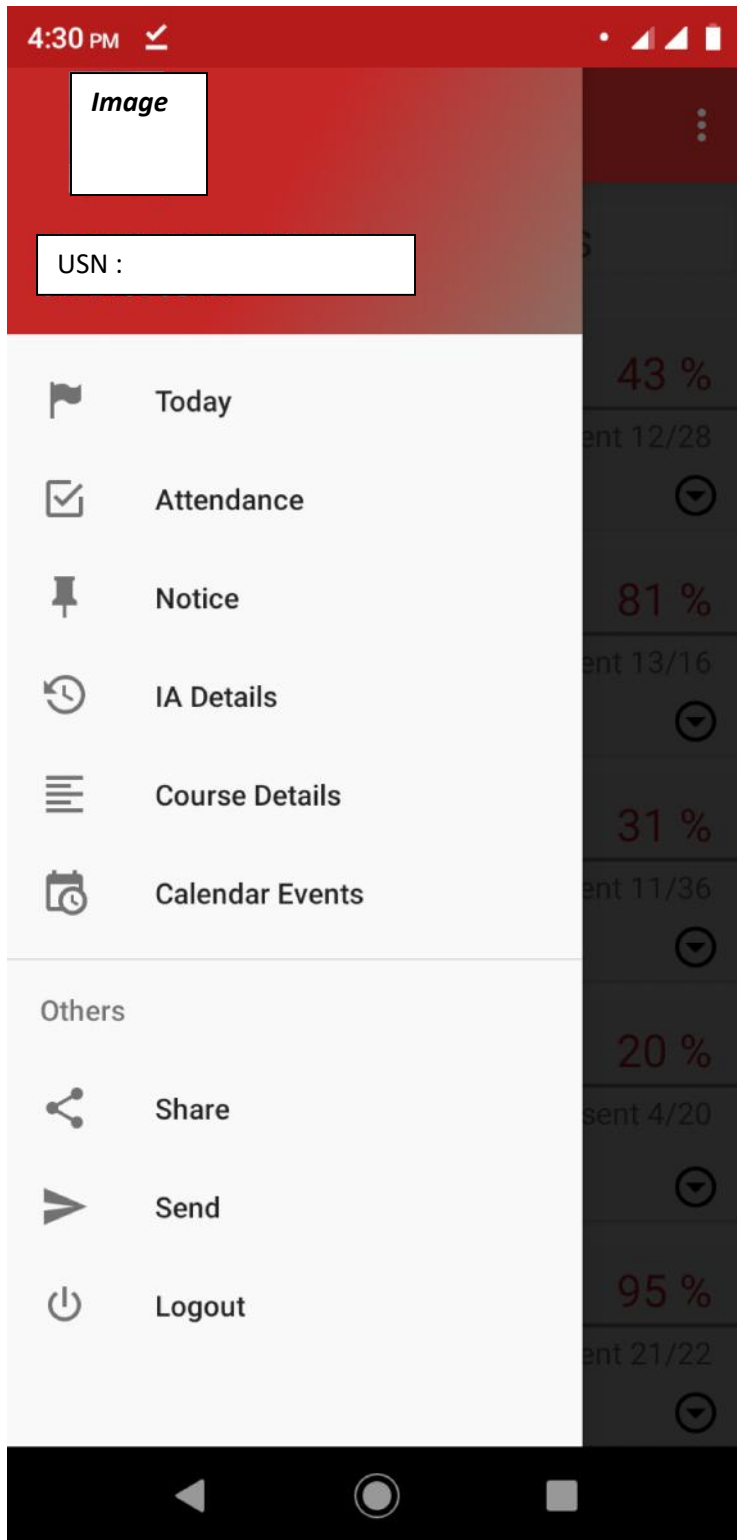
4:30 PM

Image

USN :

Today

Attendance

Notice

IA Details

Course Details

Calendar Events

Others

Share

Send

Logout

43 %
ent 12/28

81 %
ent 13/16

31 %
ent 11/36

20 %
sent 4/20

95 %
ent 21/22